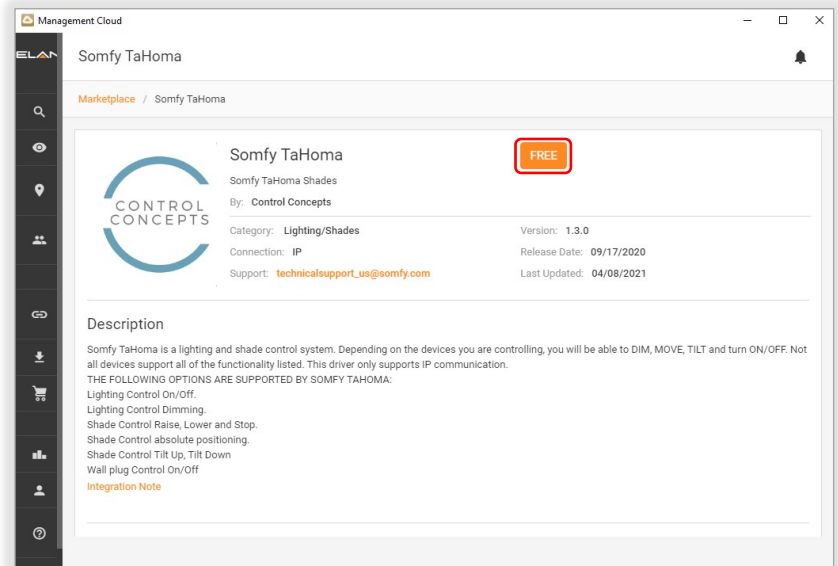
Management Cloud

ELAN

Somfy TaHoma

Marketplace / Somfy TaHoma

CONTROL CONCEPTS

Somfy TaHoma

FREE

Somfy TaHoma Shades

By: Control Concepts

Category: Lighting/Shades

Connection: IP

Support: technicalsupport_us@somfy.com

Version: 1.3.0

Release Date: 09/17/2020

Last Updated: 04/08/2021

Description

Somfy TaHoma is a lighting and shade control system. Depending on the devices you are controlling, you will be able to DIM, MOVE, TILT and turn ON/OFF. Not all devices support all of the functionality listed. This driver only supports IP communication.
THE FOLLOWING OPTIONS ARE SUPPORTED BY SOMFY TAHOMA:
Lighting Control On/Off.
Lighting Control Dimming.
Shade Control Raise, Lower and Stop.
Shade Control absolute positioning.
Shade Control Tilt Up, Tilt Down
Wall plug Control On/Off
Integration Note